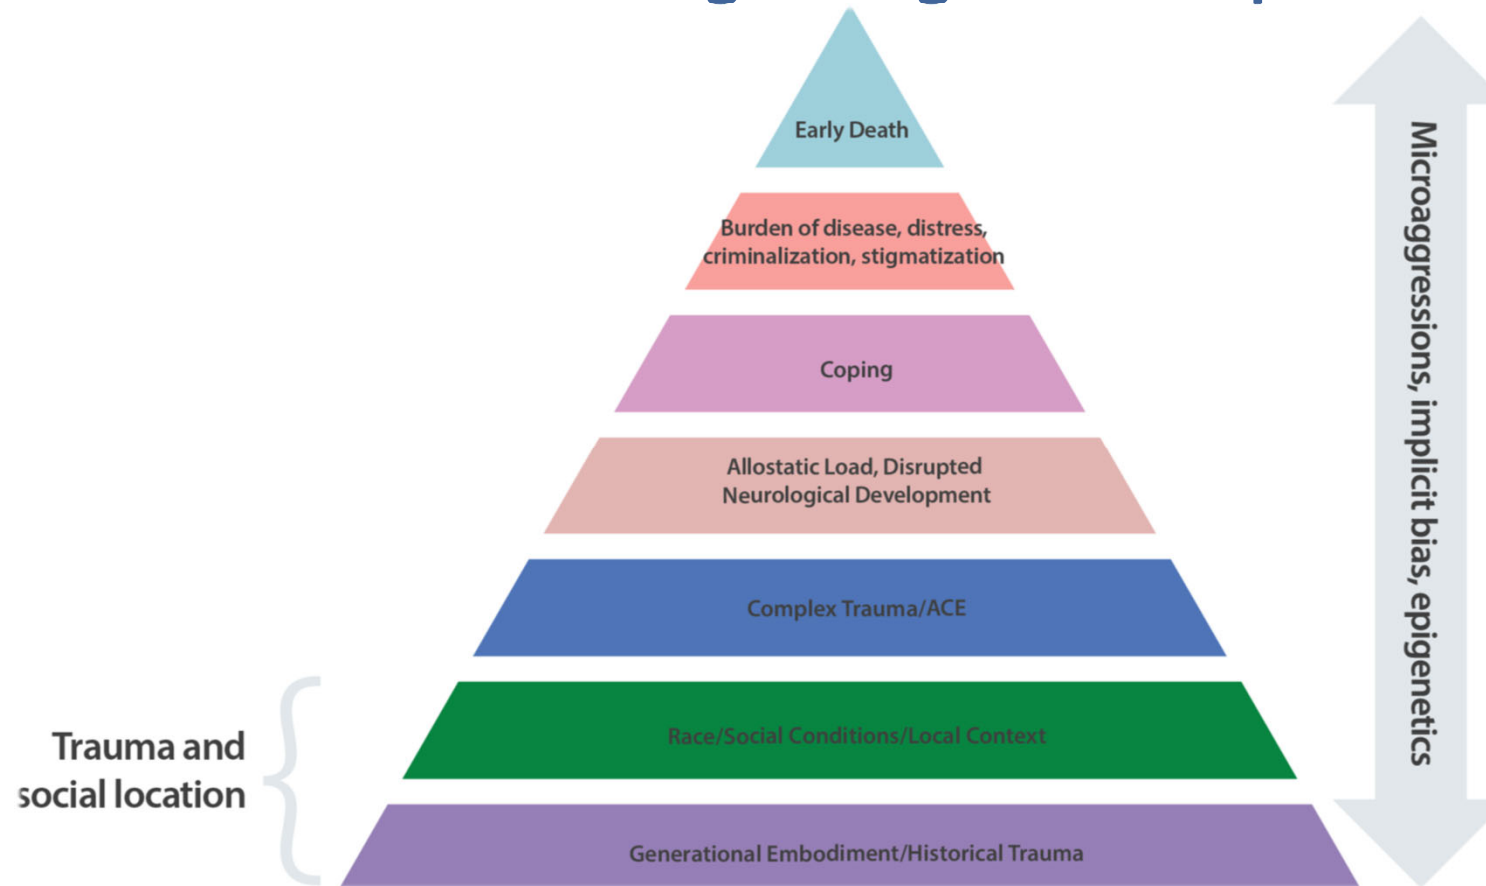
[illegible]

Early Death

Burden of disease, distress, criminalization, stigmatization

Coping

Allostatic Load, Disrupted Neurological Development

Complex Trauma/ACE

Race/Social Conditions/Local Context

Generational Embodiment/Historical Trauma

Trauma and social location

Microaggressions, implicit bias, epigenetics